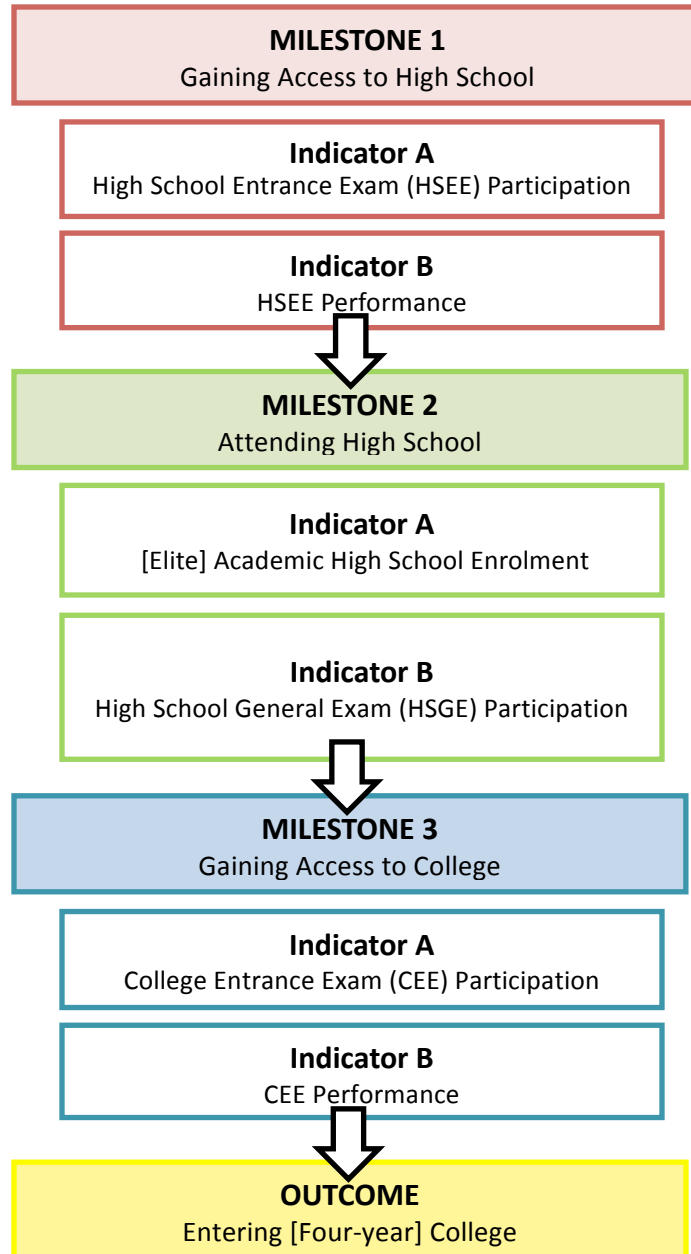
MILESTONE 1
Gaining Access to High School

Indicator A
High School Entrance Exam (HSEE) Participation

Indicator B
HSEE Performance

MILESTONE 2
Attending High School

Indicator A
[Elite] Academic High School Enrolment

Indicator B
High School General Exam (HSGE) Participation

MILESTONE 3
Gaining Access to College

Indicator A
College Entrance Exam (CEE) Participation

Indicator B
CEE Performance

OUTCOME
Entering [Four-year] College